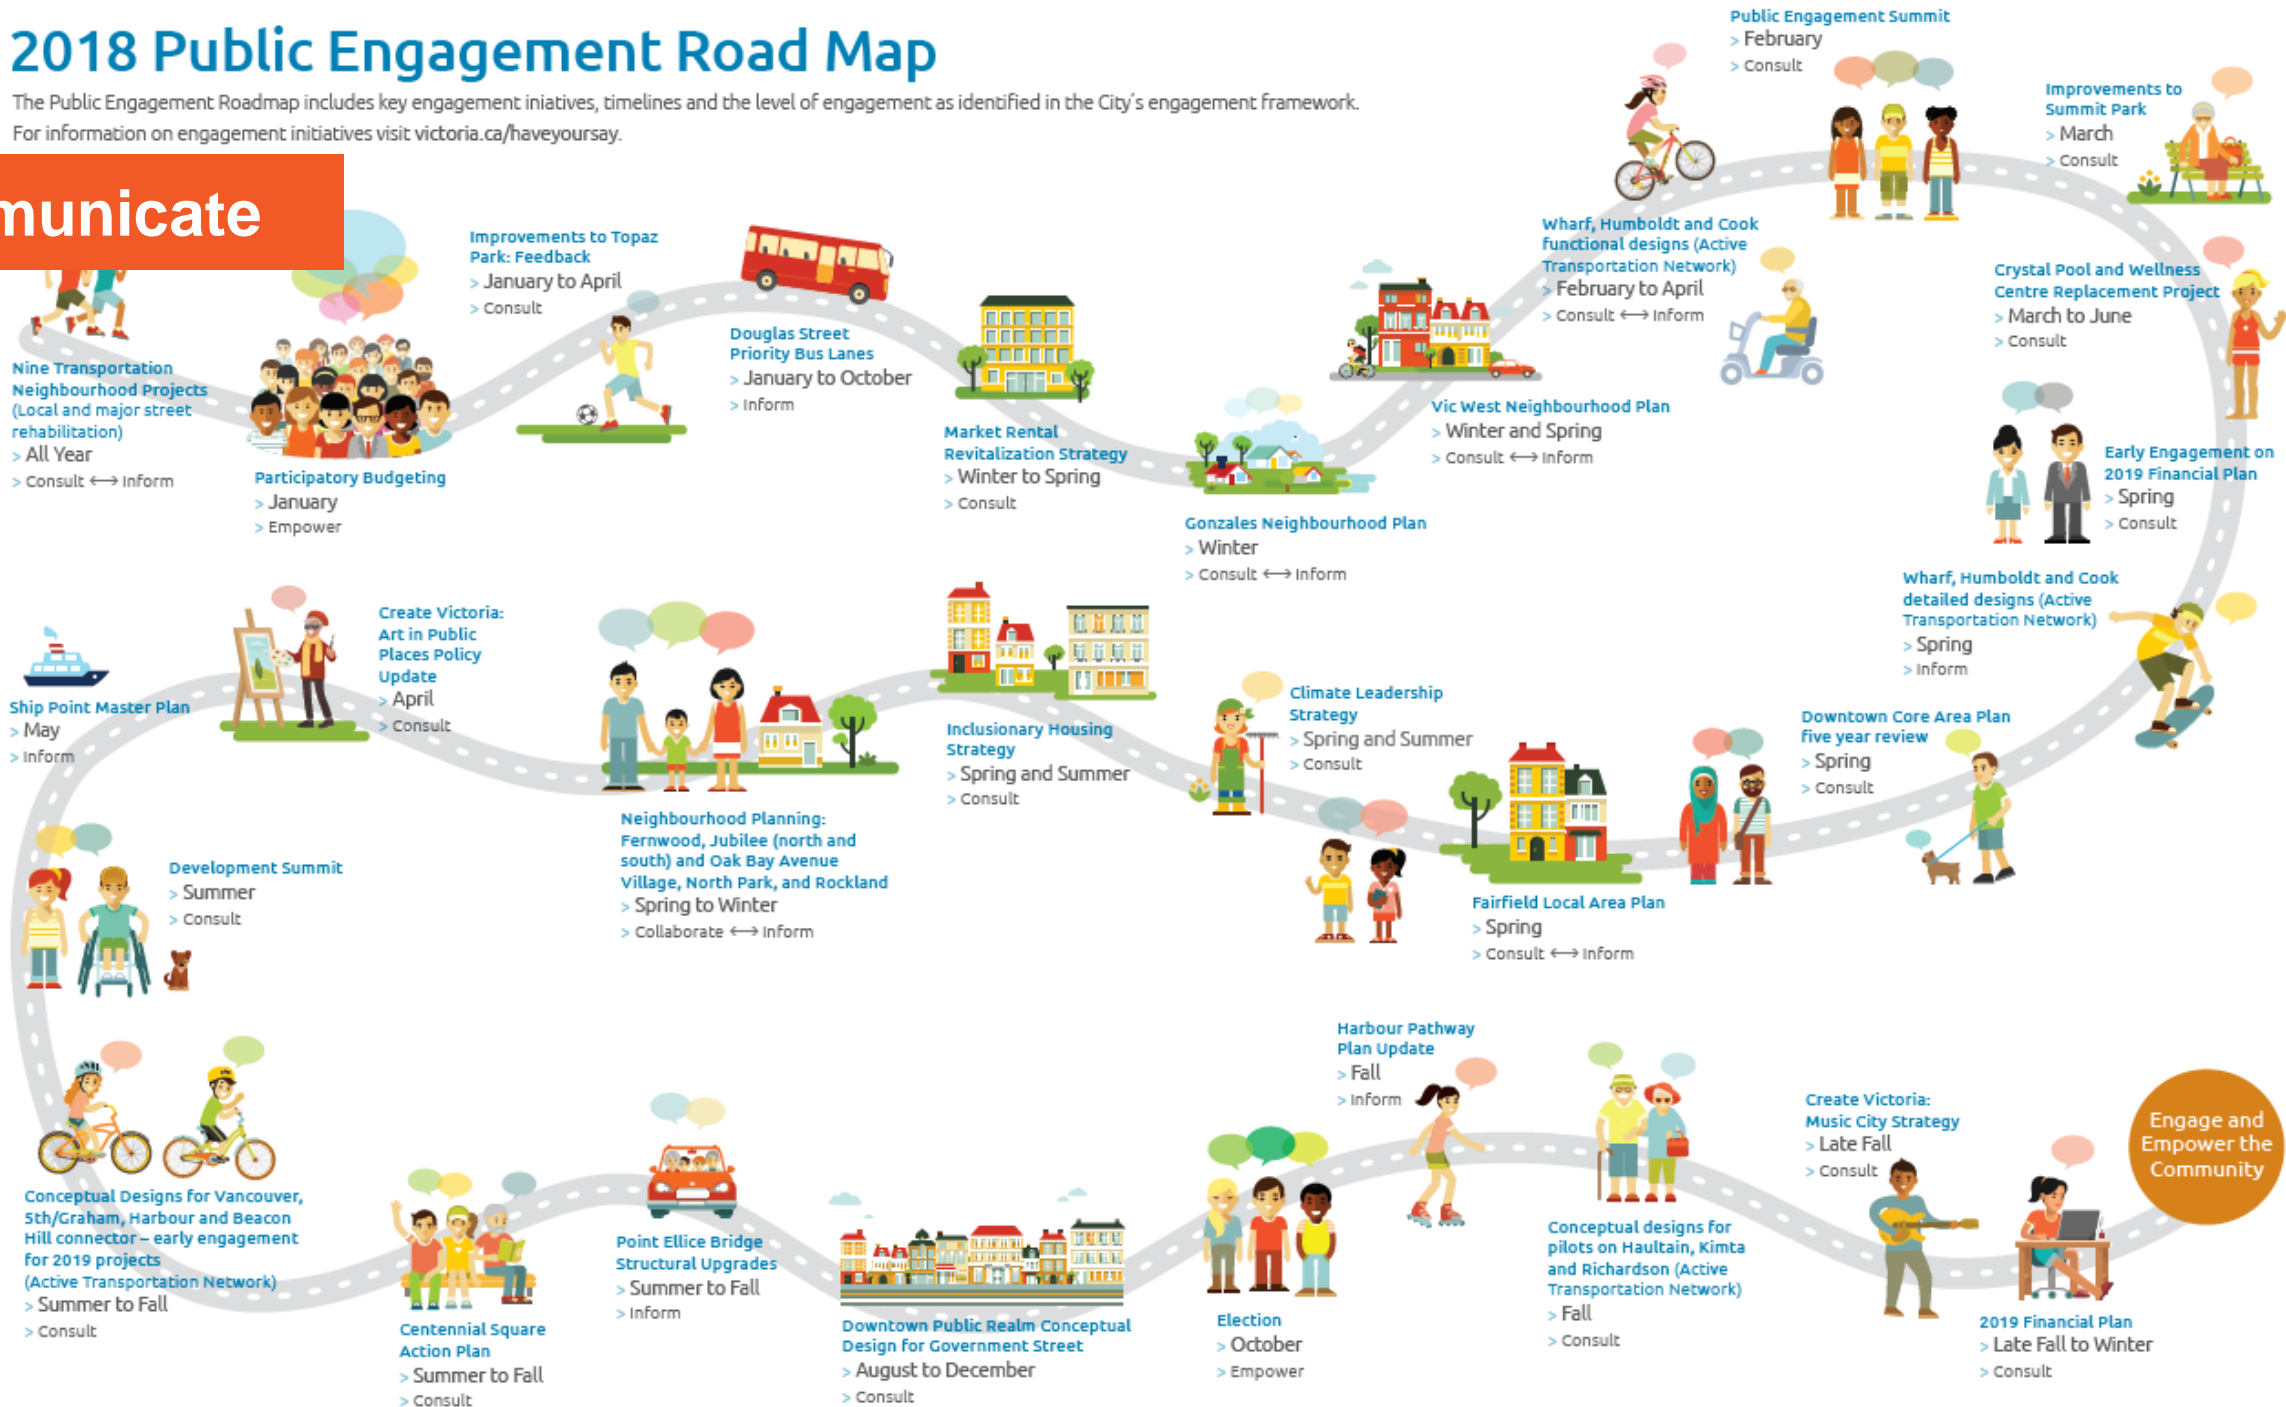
2018 Public Engagement Road Map

The Public Engagement Roadmap includes key engagement iniatives, timelines and the level of engagement as identified in the City's engagement framework. For information on engagement initiatives visit victoria.ca/haveyoursay.

municate

Nine Transportation Neighbourhood Projects (Local and major street rehabilitation)
> All Year
> Consult ⟷ Inform

Participatory Budgeting
> January
> Empower

Improvements to Topaz Park: Feedback
> January to April
> Consult

Douglas Street Priority Bus Lanes
> January to October
> Inform

Market Rental Revitalization Strategy
> Winter to Spring
> Consult

Gonzales Neighbourhood Plan
> Winter
> Consult ⟷ Inform

Vic West Neighbourhood Plan
> Winter and Spring
> Consult ⟷ Inform

Wharf, Humboldt and Cook functional designs (Active Transportation Network)
> February to April
> Consult ⟷ Inform

Public Engagement Summit
> February
> Consult

Improvements to Summit Park
> March
> Consult

Crystal Pool and Wellness Centre Replacement Project
> March to June
> Consult

Early Engagement on 2019 Financial Plan
> Spring
> Consult

Wharf, Humboldt and Cook detailed designs (Active Transportation Network)
> Spring
> Inform

Downtown Core Area Plan five year review
> Spring
> Consult

Fairfield Local Area Plan
> Spring
> Consult ⟷ Inform

Climate Leadership Strategy
> Spring and Summer
> Consult

Inclusionary Housing Strategy
> Spring and Summer
> Consult

Neighbourhood Planning: Fernwood, Jubilee (north and south) and Oak Bay Avenue Village, North Park, and Rockland
> Spring to Winter
> Collaborate ⟷ Inform

Create Victoria: Art in Public Places Policy Update
> April
> Consult

Ship Point Master Plan
> May
> Inform

Development Summit
> Summer
> Consult

Conceptual Designs for Vancouver, 5th/Graham, Harbour and Beacon Hill connector – early engagement for 2019 projects (Active Transportation Network)
> Summer to Fall
> Consult

Centennial Square Action Plan
> Summer to Fall
> Consult

Point Ellice Bridge Structural Upgrades
> Summer to Fall
> Inform

Downtown Public Realm Conceptual Design for Government Street
> August to December
> Consult

Election
> October
> Empower

Harbour Pathway Plan Update
> Fall
> Inform

Conceptual designs for pilots on Haultain, Kimta and Richardson (Active Transportation Network)
> Fall
> Consult

Create Victoria: Music City Strategy
> Late Fall
> Consult

2019 Financial Plan
> Late Fall to Winter
> Consult

Engage and Empower the Community